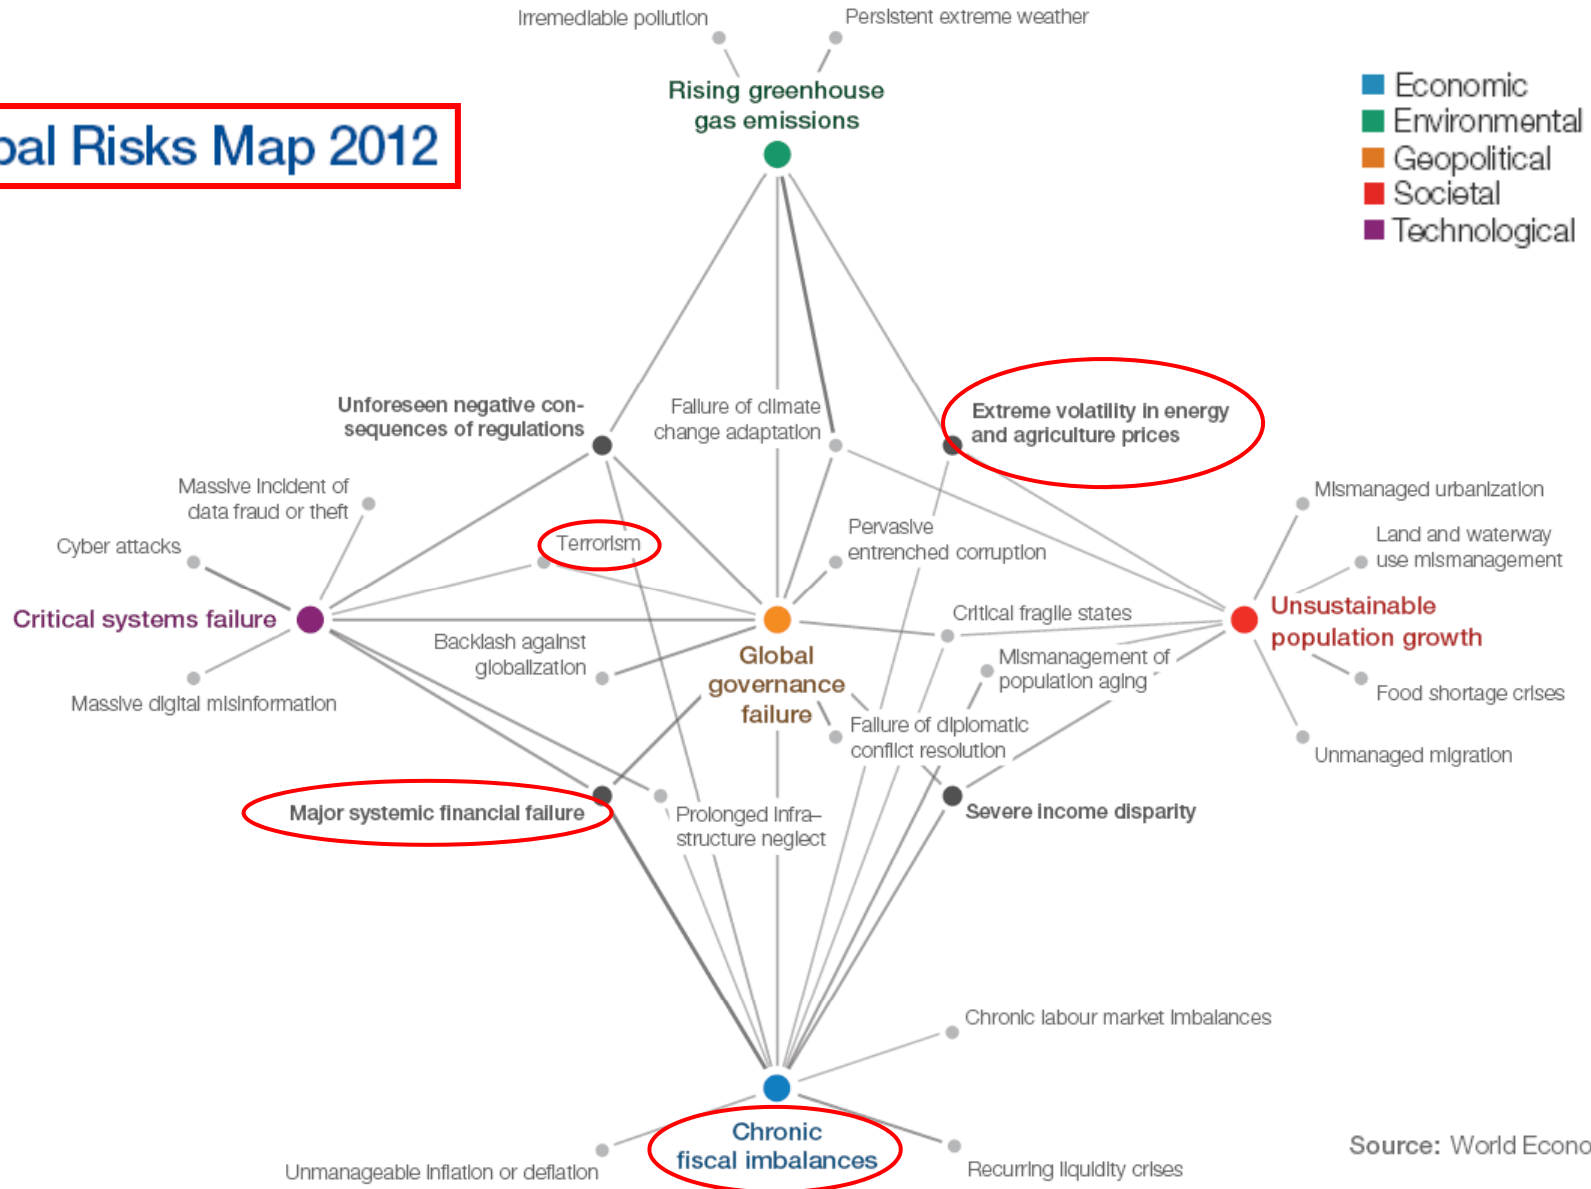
bal Risks Map 2012

Irremediable pollution

Persistent extreme weather

Rising greenhouse gas emissions

Economic
Environmental
Geopolitical
Societal
Technological

Unforeseen negative consequences of regulations

Failure of climate change adaptation

Extreme volatility in energy and agriculture prices

Massive incident of data fraud or theft

Cyber attacks

Terrorism

Pervasive entrenched corruption

Mismanaged urbanization

Land and waterway use mismanagement

Critical systems failure

Backlash against globalization

Global governance failure

Critical fragile states

Unsustainable population growth

Mismanagement of population aging

Food shortage crises

Massive digital misinformation

Failure of diplomatic conflict resolution

Unmanaged migration

Major systemic financial failure

Prolonged infrastructure neglect

Severe income disparity

Chronic labour market imbalances

Chronic fiscal imbalances

Unmanageable inflation or deflation

Recurring liquidity crises

Source: World Econo